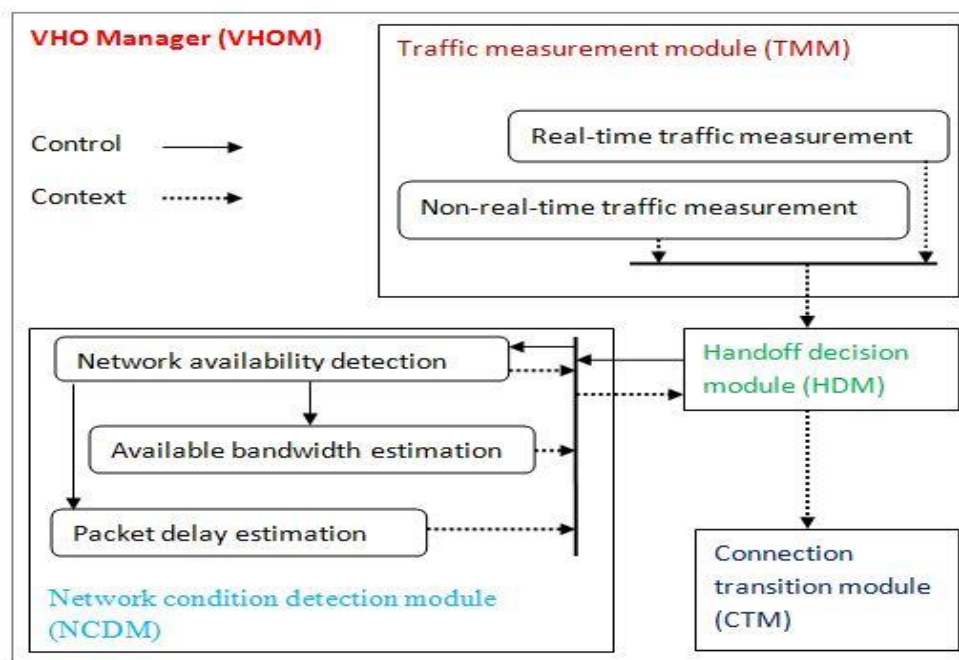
VHO Manager (VHOM)

Control

Context

Traffic measurement module (TMM)

Real-time traffic measurement

Non-real-time traffic measurement

Network availability detection

Available bandwidth estimation

Packet delay estimation

Network condition detection module (NCDM)

Handoff decision module (HDM)

Connection transition module (CTM)